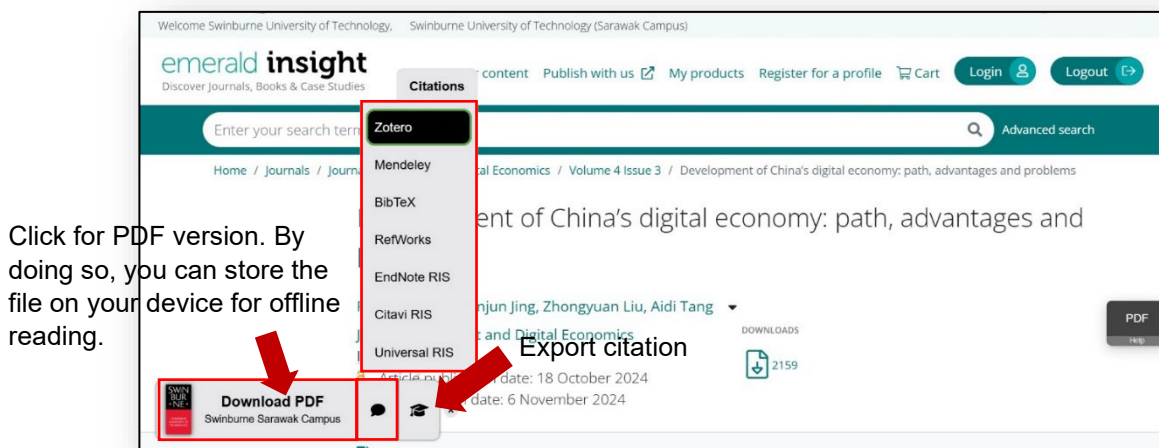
Welcome Swinburne University of Technology, Swinburne University of Technology (Sarawak Campus)

emerald insight
Discover Journals, Books & Case Studies

Citations

r content Publish with us My products Register for a profile Cart Login Logout

Enter your search term

Advanced search

Zotero
Mendeley
BibTeX
RefWorks
EndNote RIS
Citavi RIS
Universal RIS

Home / Journals / Journa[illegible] tal Economics / Volume 4 Issue 3 / Development of China's digital economy: path, advantages and problems

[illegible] ent of China's digital economy: path, advantages and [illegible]

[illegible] njun Jing, Zhongyuan Liu, Aidi Tang

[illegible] t and Digital Economics

DOWNLOADS
2159

Article publi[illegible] date: 18 October 2024
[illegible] date: 6 November 2024

Click for PDF version. By doing so, you can store the file on your device for offline reading.

Export citation

SWINBURNE
Download PDF
Swinburne Sarawak Campus

PDF
Help